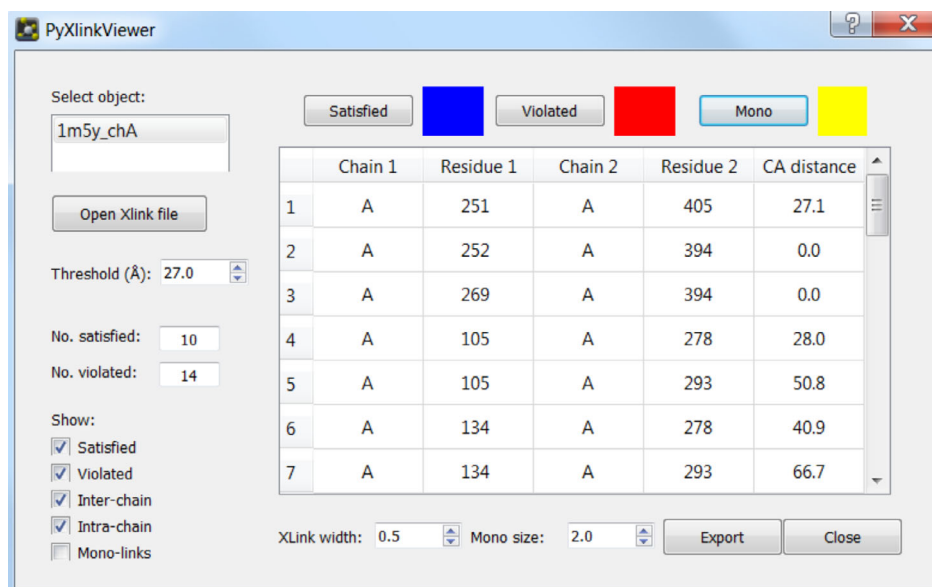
PyXlinkViewer

?

X

Select object:

1m5y_chA

Open Xlink file

Threshold (Å): 27.0

No. satisfied: 10

No. violated: 14

Show:

Satisfied

Violated

Inter-chain

Intra-chain

Mono-links

Satisfied

Violated

Mono

| | Chain 1 | Residue 1 | Chain 2 | Residue 2 | CA distance |
|---|---|---|---|---|---|
| 1 | A | 251 | A | 405 | 27.1 |
| 2 | A | 252 | A | 394 | 0.0 |
| 3 | A | 269 | A | 394 | 0.0 |
| 4 | A | 105 | A | 278 | 28.0 |
| 5 | A | 105 | A | 293 | 50.8 |
| 6 | A | 134 | A | 278 | 40.9 |
| 7 | A | 134 | A | 293 | 66.7 |

XLink width: 0.5

Mono size: 2.0

Export

Close